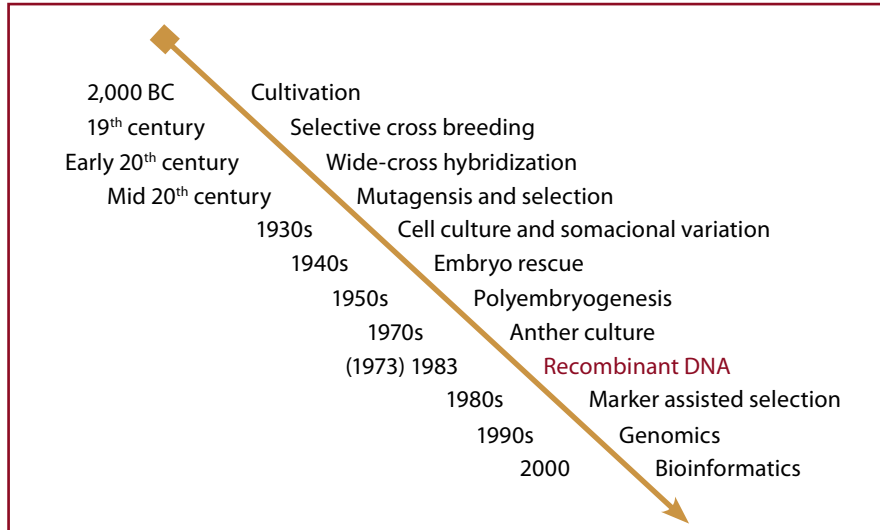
2,000 BC Cultivation
19$^{th}$ century Selective cross breeding
Early 20$^{th}$ century Wide-cross hybridization
Mid 20$^{th}$ century Mutagensis and selection
1930s Cell culture and somacional variation
1940s Embryo rescue
1950s Polyembryogenesis
1970s Anther culture
(1973) 1983 Recombinant DNA
1980s Marker assisted selection
1990s Genomics
2000 Bioinformatics